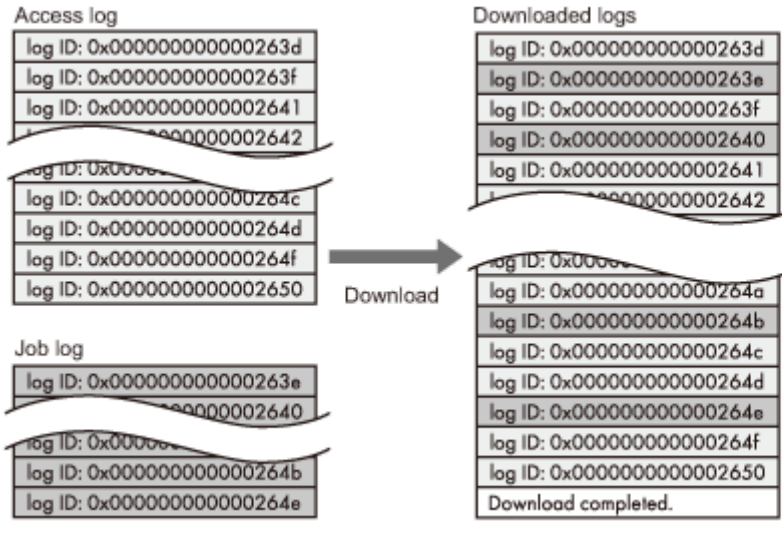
Access log

log ID: 0x000000000000263d

log ID: 0x000000000000263f

log ID: 0x0000000000002641

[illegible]0000002642

log ID: 0x0000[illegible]

log ID: 0x000000000000264c

log ID: 0x000000000000264d

log ID: 0x000000000000264f

log ID: 0x0000000000002650

Download

Job log

log ID: 0x000000000000263e

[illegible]00000002640

log ID: 0x0000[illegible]

log ID: 0x000000000000264b

log ID: 0x000000000000264e

Downloaded logs

log ID: 0x000000000000263d

log ID: 0x000000000000263e

log ID: 0x000000000000263f

log ID: 0x0000000000002640

log ID: 0x0000000000002641

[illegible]0000002642

log ID: 0x0000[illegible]

log ID: 0x000000000000264a

log ID: 0x000000000000264b

log ID: 0x000000000000264c

log ID: 0x000000000000264d

log ID: 0x000000000000264e

log ID: 0x000000000000264f

log ID: 0x0000000000002650

Download completed.